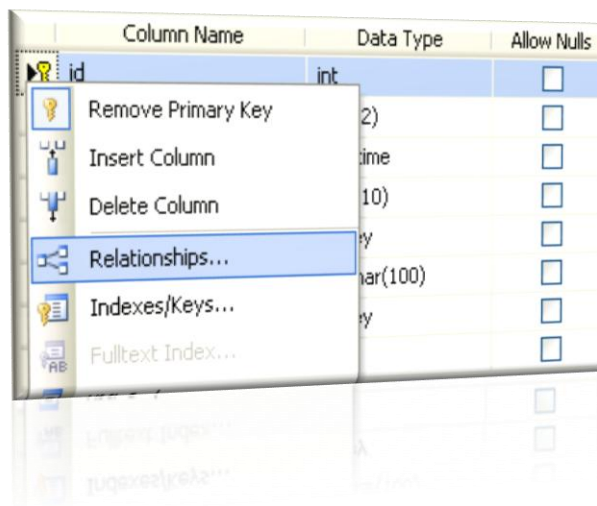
| Column Name | Data Type | Allow Nulls |
|---|---|---|
| id | int | ☐ |
| | 2) | ☐ |
| | time | ☐ |
| | 10) | ☐ |
| | ey | ☐ |
| | har(100) | ☐ |
| | ey | ☐ |
| | | ☐ |

Remove Primary Key
Insert Column
Delete Column
Relationships...
Indexes/Keys...
Fulltext Index...